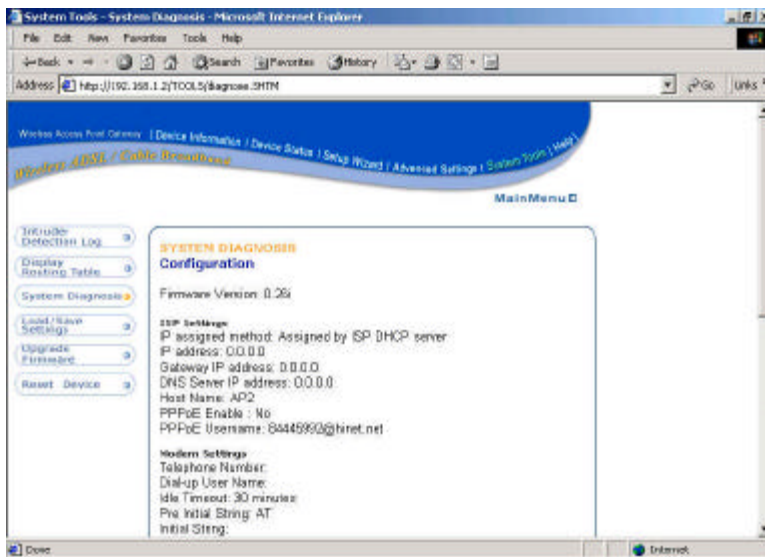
System Tools - System Diagnosis - Microsoft Internet Explorer

File Edit View Favorites Tools Help

Back Search Favorites History

Address http://192.168.1.2/TOOLS/diagnose.SHTM

Go Links

Wireless Access Point Gateway | Device Information | Device Status | Setup Wizard | Advanced Settings | System Tools | Help

Wireless ADSL / Cable Broadband

MainMenu

Intruder Detection Log

Display Routing Table

System Diagnosis

Load / Save Settings

Upgrade Firmware

Reset Device

SYSTEM DIAGNOSIS

Configuration

Firmware Version: 0.26i

ISP Settings

IP assigned method: Assigned by ISP DHCP server
IP address: 0.0.0.0
Gateway IP address: 0.0.0.0
DNS Server IP address: 0.0.0.0
Host Name: AP2
PPPoE Enable : No
PPPoE Username: 84445992@hinet.net

Modem Settings

Telephone Number:
Dial-up User Name:
Idle Timeout: 30 minutes
Pre Initial String: AT
Initial String:

Done

Internet